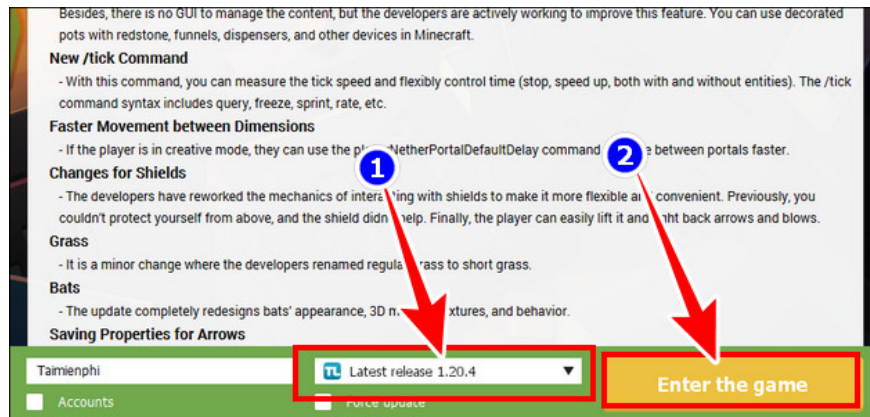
Besides, there is no GUI to manage the content, but the developers are actively working to improve this feature. You can use decorated pots with redstone, funnels, dispensers, and other devices in Minecraft.

New /tick Command

- With this command, you can measure the tick speed and flexibly control time (stop, speed up, both with and without entities). The /tick command syntax includes query, freeze, sprint, rate, etc.

Faster Movement between Dimensions

- If the player is in creative mode, they can use the pl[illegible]NetherPortalDefaultDelay command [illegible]e between portals faster.

Changes for Shields

- The developers have reworked the mechanics of intera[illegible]ing with shields to make it more flexible a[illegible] convenient. Previously, you couldn't protect yourself from above, and the shield didn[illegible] help. Finally, the player can easily lift it and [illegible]ght back arrows and blows.

Grass

- It is a minor change where the developers renamed regula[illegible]rass to short grass.

Bats

- The update completely redesigns bats' appearance, 3D m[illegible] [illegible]xtures, and behavior.

Saving Properties for Arrows

1

2

Taimienphi

Accounts

TL Latest release 1.20.4

Force update

Enter the game